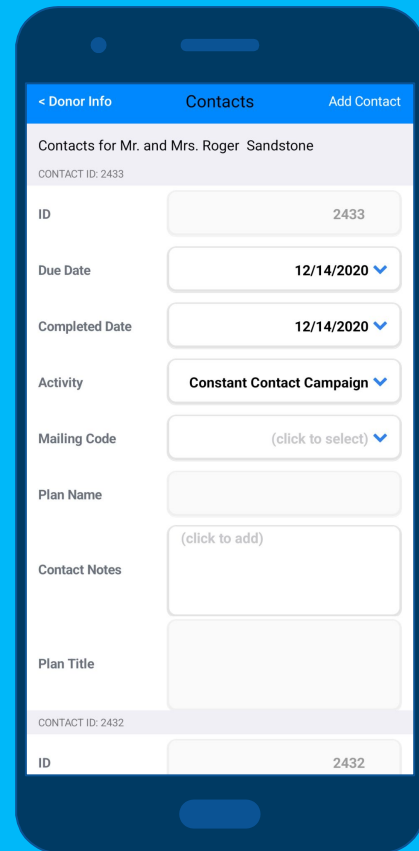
< Donor Info

Contacts

Add Contact

Contacts for Mr. and Mrs. Roger Sandstone

CONTACT ID: 2433

ID

2433

Due Date

12/14/2020

Completed Date

12/14/2020

Activity

Constant Contact Campaign

Mailing Code

(click to select)

Plan Name

Contact Notes

(click to add)

Plan Title

CONTACT ID: 2432

ID

2432